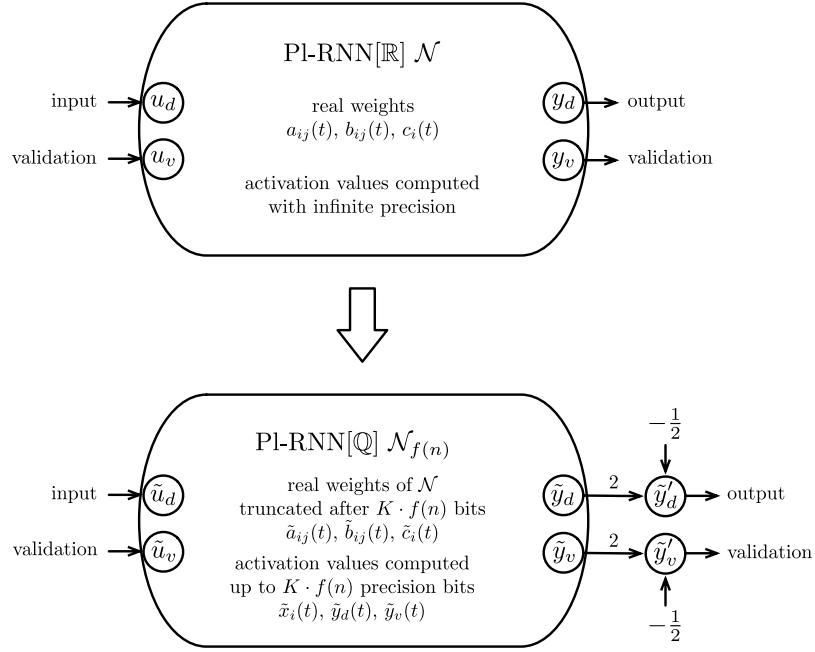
Pl-RNN[$\mathbb{R}$] $\mathcal{N}$

input $u_d$

validation $u_v$

real weights $a_{ij}(t)$, $b_{ij}(t)$, $c_i(t)$

activation values computed with infinite precision

$y_d$ output

$y_v$ validation

Pl-RNN[$\mathbb{Q}$] $\mathcal{N}_{f(n)}$

input $\tilde{u}_d$

validation $\tilde{u}_v$

real weights of $\mathcal{N}$ truncated after $K \cdot f(n)$ bits $\tilde{a}_{ij}(t)$, $\tilde{b}_{ij}(t)$, $\tilde{c}_i(t)$

activation values computed up to $K \cdot f(n)$ precision bits $\tilde{x}_i(t)$, $\tilde{y}_d(t)$, $\tilde{y}_v(t)$

$\tilde{y}_d$ 2 $-\frac{1}{2}$ $\tilde{y}'_d$ output

$\tilde{y}_v$ 2 $-\frac{1}{2}$ $\tilde{y}'_v$ validation